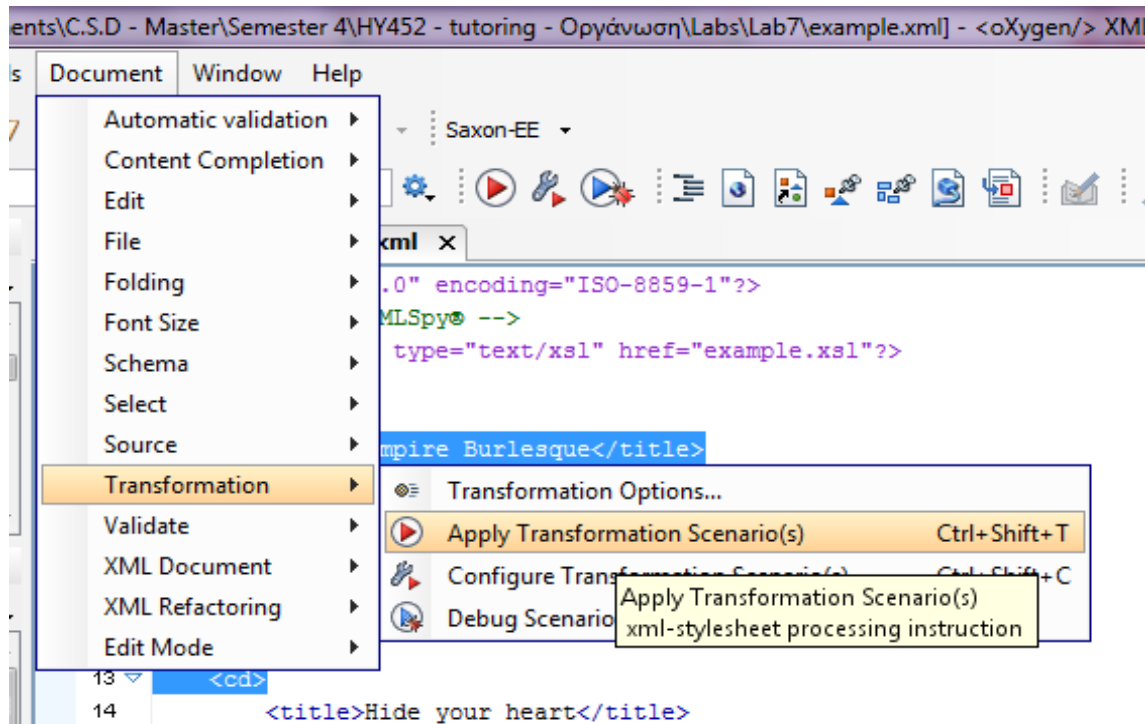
ents\C.S.D - Master\Semester 4\HY452 - tutoring - Οργάνωση\Labs\Lab7\example.xml] - <oXygen/> XML

s Document Window Help

Saxon-EE

xml ×

.0" encoding="ISO-8859-1"?>
MLSpy® -->
type="text/xsl" href="example.xsl"?>

mpire Burlesque</title>

Automatic validation
Content Completion
Edit
File
Folding
Font Size
Schema
Select
Source
Transformation
Validate
XML Document
XML Refactoring
Edit Mode

Transformation Options...
Apply Transformation Scenario(s) Ctrl+Shift+T
Configure Transformation Scenario(s) Ctrl+Shift+C
Debug Scenario

Apply Transformation Scenario(s)
xml-stylesheet processing instruction

13 <cd>
14 <title>Hide your heart</title>